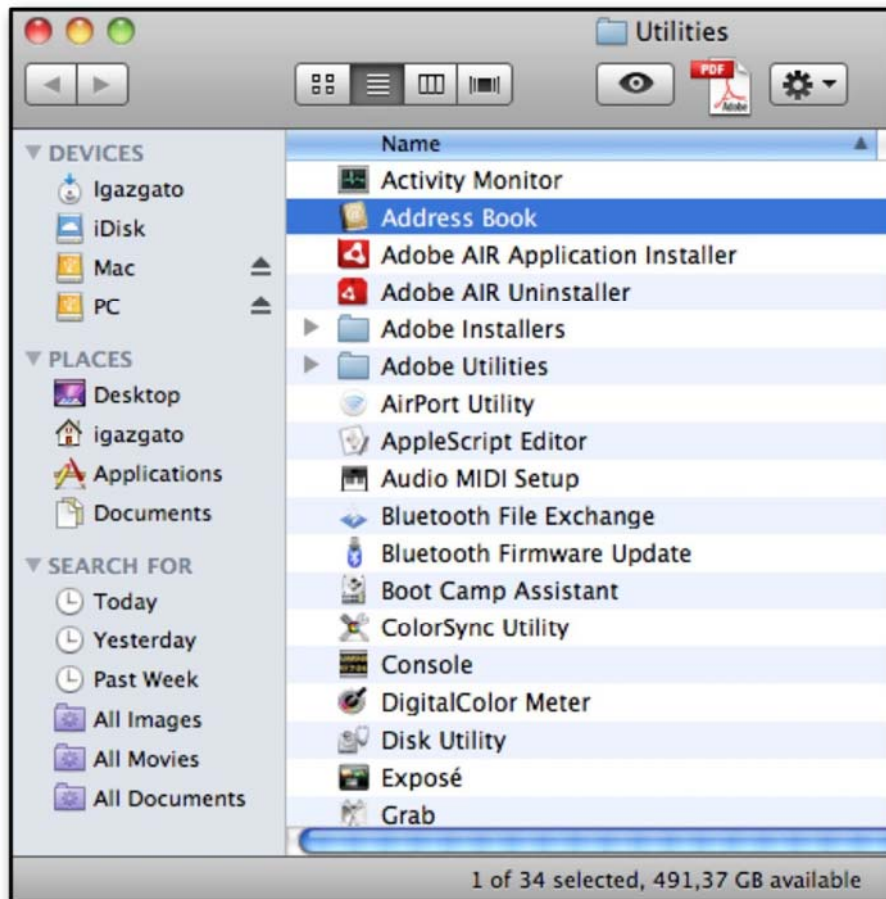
Utilities

PDF
Adobe

DEVICES
Igazgato
iDisk
Mac
PC

PLACES
Desktop
igazgato
Applications
Documents

SEARCH FOR
Today
Yesterday
Past Week
All Images
All Movies
All Documents

Name
Activity Monitor
Address Book
Adobe AIR Application Installer
Adobe AIR Uninstaller
Adobe Installers
Adobe Utilities
AirPort Utility
AppleScript Editor
Audio MIDI Setup
Bluetooth File Exchange
Bluetooth Firmware Update
Boot Camp Assistant
ColorSync Utility
Console
DigitalColor Meter
Disk Utility
Exposé
Grab

1 of 34 selected, 491,37 GB available